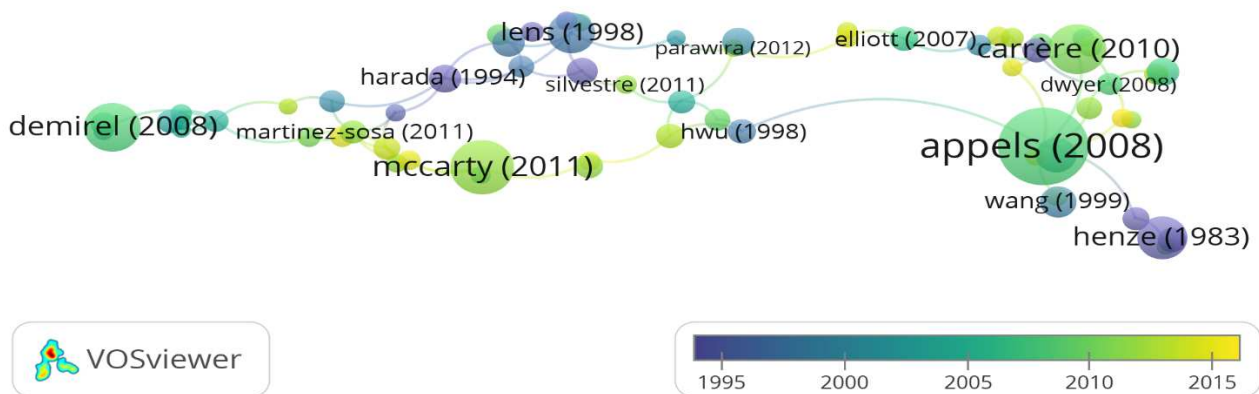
lens (1998)
parawira (2012)
elliott (2007)
carrère (2010)
harada (1994)
silvestre (2011)
dwyer (2008)
demirel (2008)
martinez-sosa (2011)
hwu (1998)
appels (2008)
mccarty (2011)
wang (1999)
henze (1983)

VOSviewer

1995
2000
2005
2010
2015